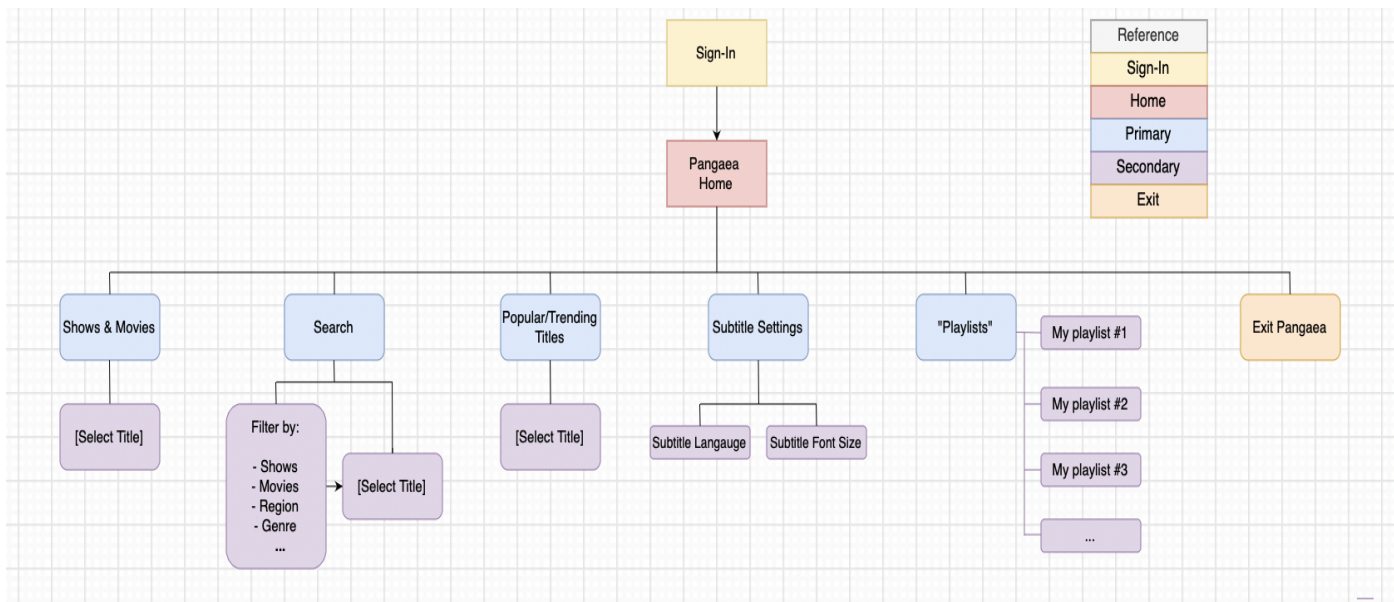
Sign-In

Pangaea Home

Reference
Sign-In
Home
Primary
Secondary
Exit

Shows & Movies

[Select Title]

Search

Filter by:

- Shows
- Movies
- Region
- Genre
...

[Select Title]

Popular/Trending Titles

[Select Title]

Subtitle Settings

Subtitle Langauge

Subtitle Font Size

"Playlists"

My playlist #1

My playlist #2

My playlist #3

...

Exit Pangaea